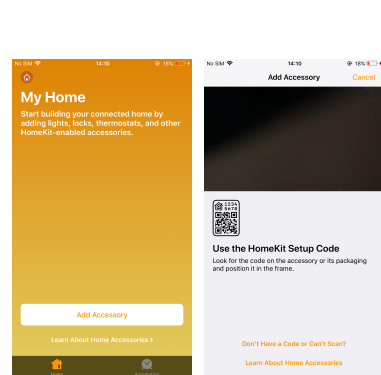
No SIM 14:10 18%

My Home

Start building your connected home by adding lights, locks, thermostats, and other HomeKit-enabled accessories.

Add Accessory

Learn About Home Accessories >

Home Automation

No SIM 14:10 18%

Add Accessory Cancel

1234 5678

Use the HomeKit Setup Code

Look for the code on the accessory or its packaging and position it in the frame.

Don't Have a Code or Can't Scan?

Learn About Home Accessories